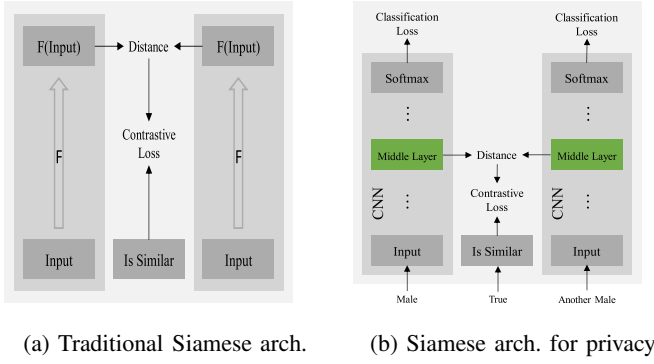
F(Input)
Distance
F(Input)
F
Contrastive Loss
F
Input
Is Similar
Input

(a) Traditional Siamese arch.

Classification Loss
Classification Loss
Softmax
Softmax
⋮
⋮
Middle Layer
Distance
Middle Layer
CNN
⋮
Contrastive Loss
CNN
⋮
Input
Is Similar
Input
Male
True
Another Male

(b) Siamese arch. for privacy